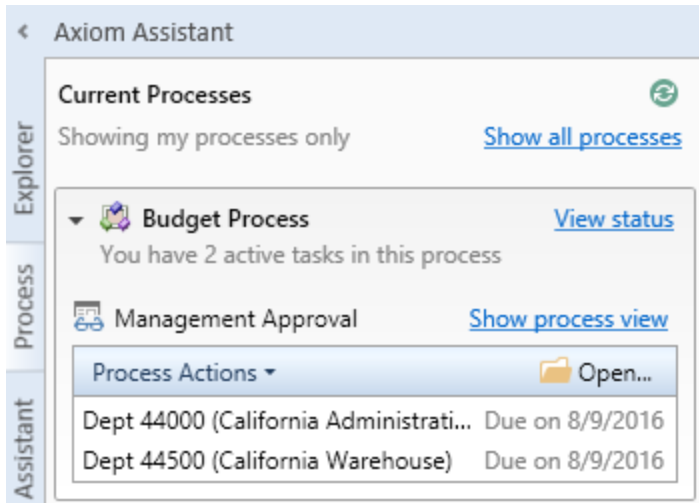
Axiom Assistant

Explorer

Process

Assistant

Current Processes

Showing my processes only

Show all processes

Budget Process

View status

You have 2 active tasks in this process

Management Approval

Show process view

Process Actions

Open...

| | |
|---|---|
| Dept 44000 (California Administrati... | Due on 8/9/2016 |
| Dept 44500 (California Warehouse) | Due on 8/9/2016 |